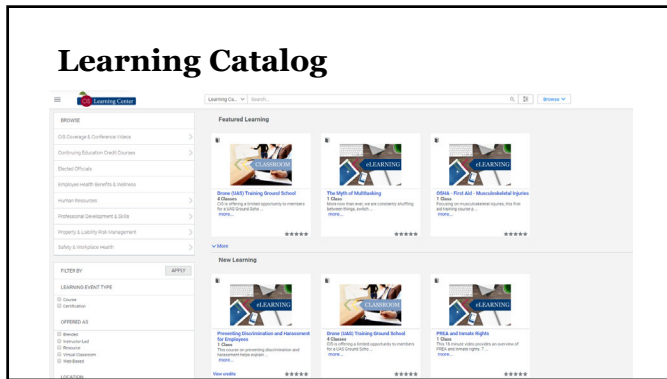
Learning Catalog

Learning Center

Learning Ca... Search...

Browse

BROWSE

CIS Coverage & Conference Videos

Continuing Education Credit Courses

Elected Officials

Employee Health Benefits & Wellness

Human Resources

Professional Development & Skills

Property & Liability Risk Management

Safety & Workplace Health

FILTER BY

APPLY

LEARNING EVENT TYPE

Course

Certification

OFFERED AS

Blended

Instructor-Led

Resource

Virtual Classroom

Web Based

LOCATION

Featured Learning

CLASSROOM

Drone (UAS) Training Ground School

4 Classes

CIS is offering a limited opportunity to members for a UAS Ground Scho...

more...

eLEARNING

The Myth of Multitasking

1 Class

More now than ever, we are constantly shuffling between things, switch...

more...

eLEARNING

OSHA - First Aid - Musculoskeletal Injuries

1 Class

Focusing on musculoskeletal injuries, this first aid training course p...

more...

More

New Learning

eLEARNING

Preventing Discrimination and Harassment for Employees

1 Class

This course on preventing discrimination and harassment helps explain ...

more...

View credits

CLASSROOM

Drone (UAS) Training Ground School

4 Classes

CIS is offering a limited opportunity to members for a UAS Ground Scho...

more...

eLEARNING

PREA and Inmate Rights

1 Class

This 15 minute video provides an overview of PREA and inmate rights. T...

more...